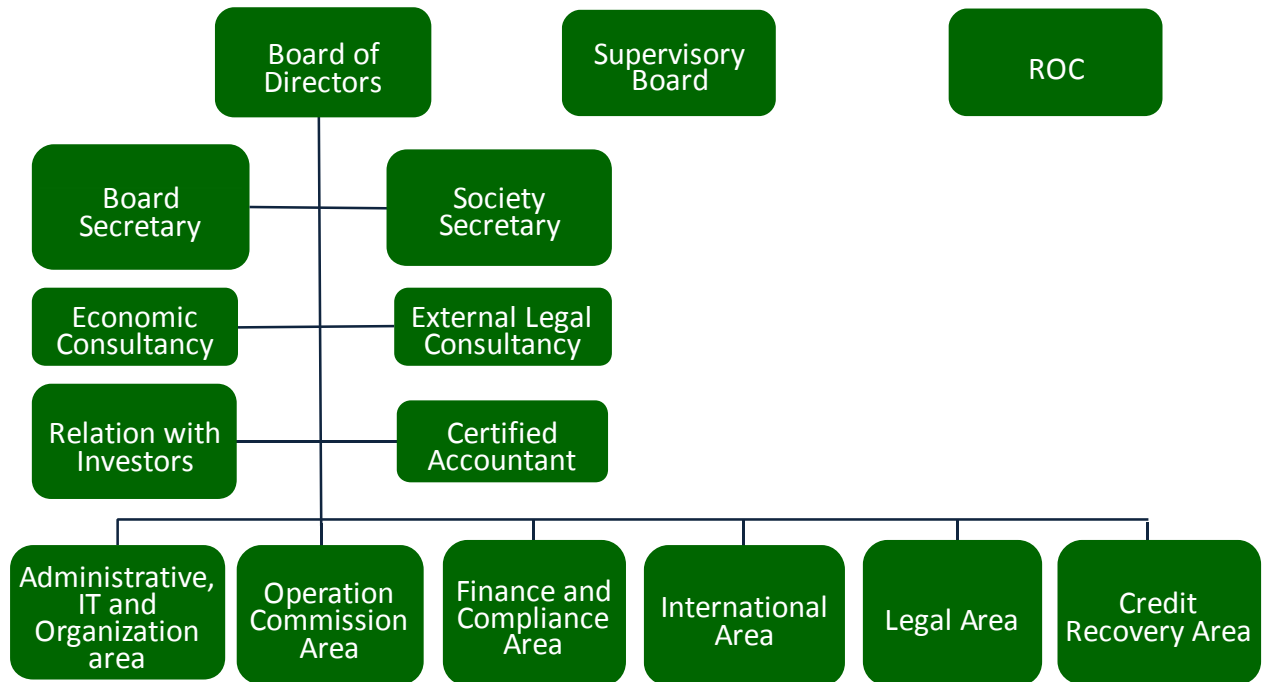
Board of Directors

Supervisory Board

ROC

Board Secretary

Society Secretary

Economic Consultancy

External Legal Consultancy

Relation with Investors

Certified Accountant

Administrative, IT and Organization area

Operation Commission Area

Finance and Compliance Area

International Area

Legal Area

Credit Recovery Area